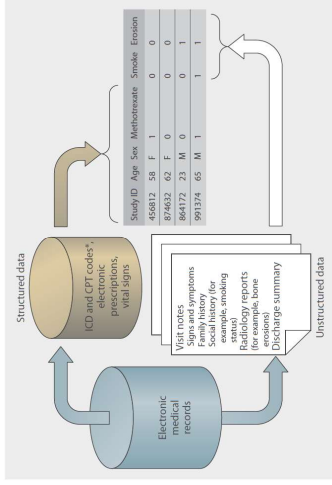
Electronic medical records

Structured data

ICD and CPT codes*, electronic prescriptions, vital signs

Unstructured data

Visit notes
Signs and symptoms
Family history
Social history (for example, smoking status)
Radiology reports (for example, bone erosion)
Discharge summary

| Study ID | Age | Sex | Methotrexate | Smoke | Erosion |
|---|---|---|---|---|---|
| 456812 | 58 | F | 1 | 0 | 0 |
| 874632 | 62 | F | 0 | 0 | 0 |
| 864172 | 23 | M | 0 | 0 | 1 |
| 991374 | 65 | M | 1 | 1 | 1 |